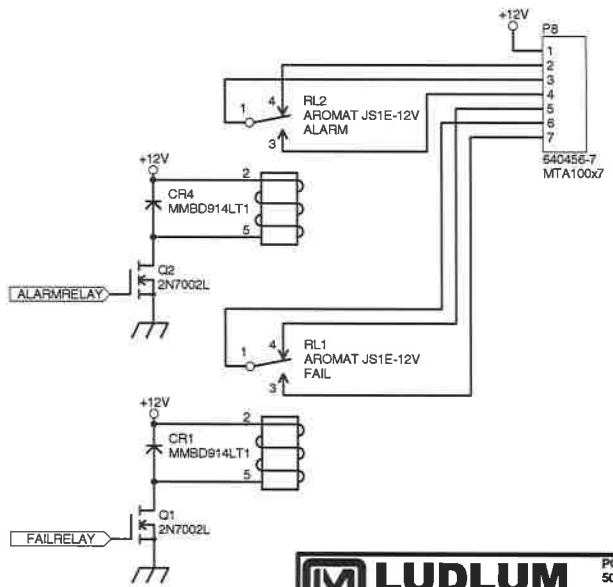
+12V
P8
1
2
3
4
5
6
7
640456-7
MTA100x7

1
4
RL2
AROMAT JS1E-12V
ALARM
3

+12V
CR4
MMBD914LT1
2
5

ALARMRELAY
Q2
2N7002L

1
4
RL1
AROMAT JS1E-12V
FAIL
3

+12V
CR1
MMBD914LT1
2
5

FAILRELAY
Q1
2N7002L

LUDLUM
P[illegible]
S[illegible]